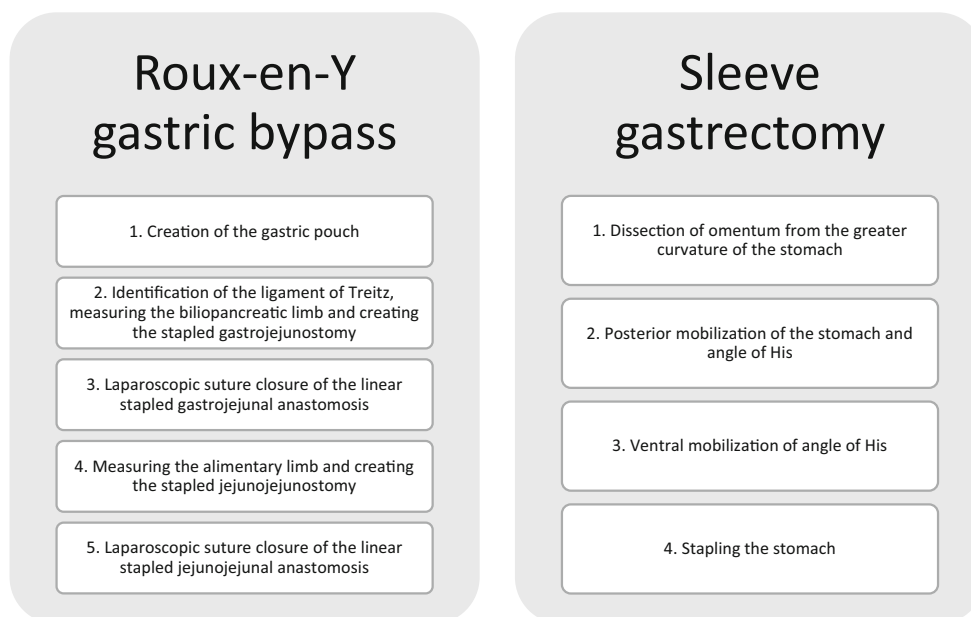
Roux-en-Y gastric bypass

1. Creation of the gastric pouch

2. Identification of the ligament of Treitz, measuring the biliopancreatic limb and creating the stapled gastrojejunostomy

3. Laparoscopic suture closure of the linear stapled gastrojejunal anastomosis

4. Measuring the alimentary limb and creating the stapled jejunojejunostomy

5. Laparoscopic suture closure of the linear stapled jejunojejunal anastomosis

Sleeve gastrectomy

1. Dissection of omentum from the greater curvature of the stomach

2. Posterior mobilization of the stomach and angle of His

3. Ventral mobilization of angle of His

4. Stapling the stomach